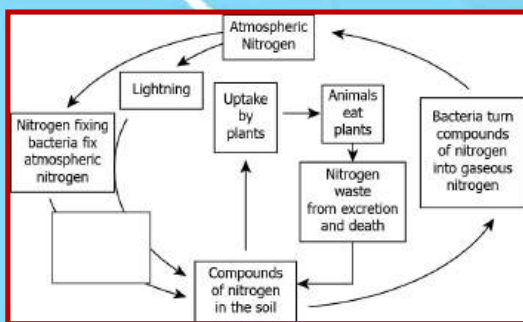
Atmospheric Nitrogen

Lightning

Nitrogen fixing bacteria fix atmospheric nitrogen

Uptake by plants

Animals eat plants

Nitrogen waste from excretion and death

Bacteria turn compounds of nitrogen into gaseous nitrogen

Compounds of nitrogen in the soil